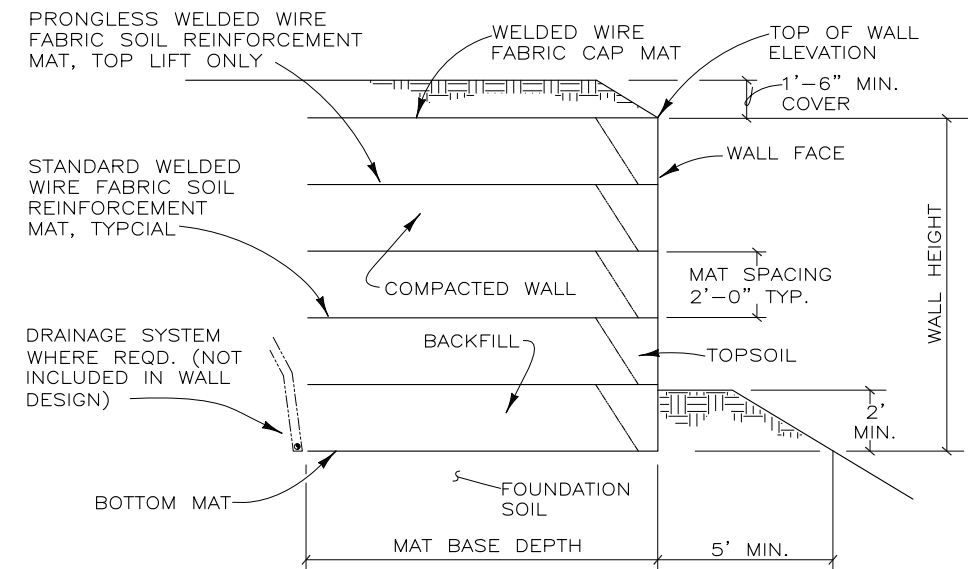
PRONGLESS WELDED WIRE FABRIC SOIL REINFORCEMENT MAT, TOP LIFT ONLY

WELDED WIRE FABRIC CAP MAT

TOP OF WALL ELEVATION

1'–6" MIN. COVER

WALL FACE

STANDARD WELDED WIRE FABRIC SOIL REINFORCEMENT MAT, TYPCIAL

MAT SPACING 2'–0" TYP.

COMPACTED WALL

WALL HEIGHT

DRAINAGE SYSTEM WHERE REQD. (NOT INCLUDED IN WALL DESIGN)

BACKFILL

TOPSOIL

2' MIN.

BOTTOM MAT

FOUNDATION SOIL

MAT BASE DEPTH

5' MIN.